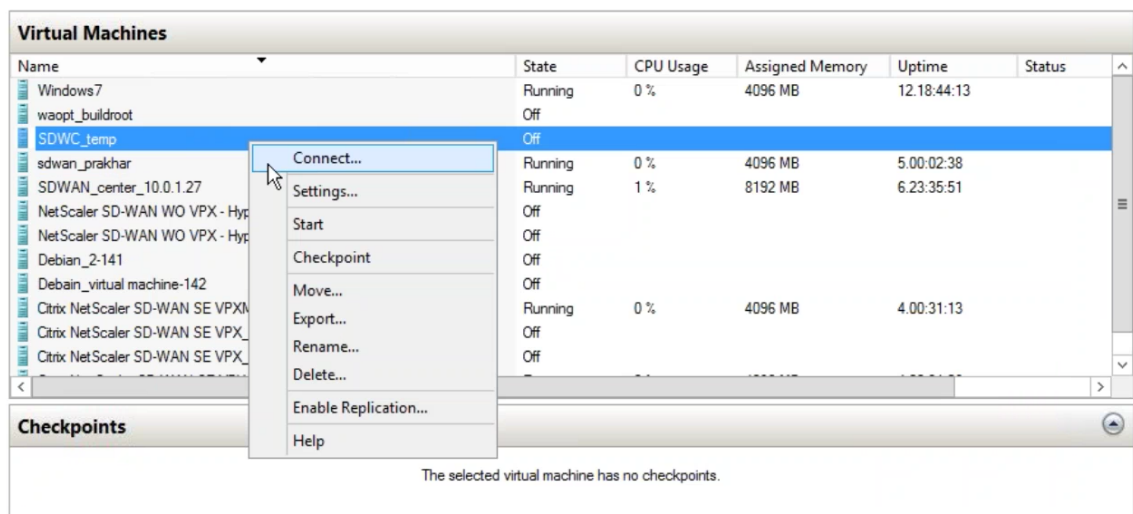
Virtual Machines

| Name | State | CPU Usage | Assigned Memory | Uptime | Status |
|---|---|---|---|---|---|
| Windows7 | Running | 0 % | 4096 MB | 12.18:44:13 | |
| waopt_buildroot | Off | | | | |
| SDWC_temp | Off | | | | |
| sdwan_prakhar | Running | 0 % | 4096 MB | 5.00:02:38 | |
| SDWAN_center_10.0.1.27 | Running | 1 % | 8192 MB | 6.23:35:51 | |
| NetScaler SD-WAN WO VPX - Hyp | Off | | | | |
| NetScaler SD-WAN WO VPX - Hyp | Off | | | | |
| Debian_2-141 | Off | | | | |
| Debain_virtual machine-142 | Off | | | | |
| Citrix NetScaler SD-WAN SE VPXM | Running | 0 % | 4096 MB | 4.00:31:13 | |
| Citrix NetScaler SD-WAN SE VPX_ | Off | | | | |
| Citrix NetScaler SD-WAN SE VPX_ | Off | | | | |

Connect...
Settings...
Start
Checkpoint
Move...
Export...
Rename...
Delete...
Enable Replication...
Help

Checkpoints

The selected virtual machine has no checkpoints.